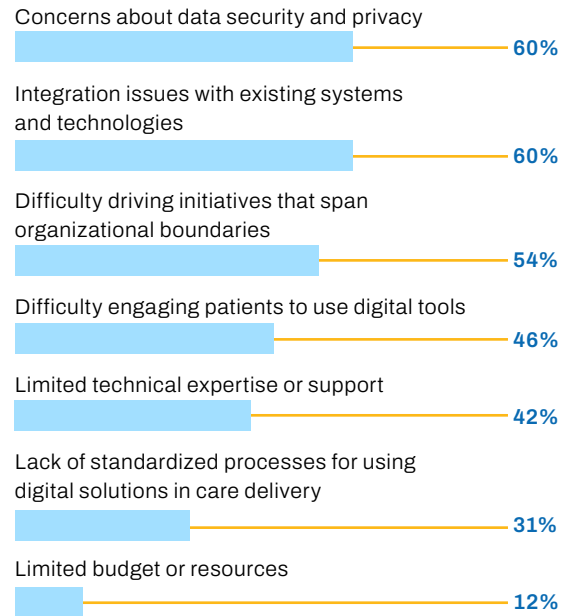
Concerns about data security and privacy
60%

Integration issues with existing systems and technologies
60%

Difficulty driving initiatives that span organizational boundaries
54%

Difficulty engaging patients to use digital tools
46%

Limited technical expertise or support
42%

Lack of standardized processes for using digital solutions in care delivery
31%

Limited budget or resources
12%